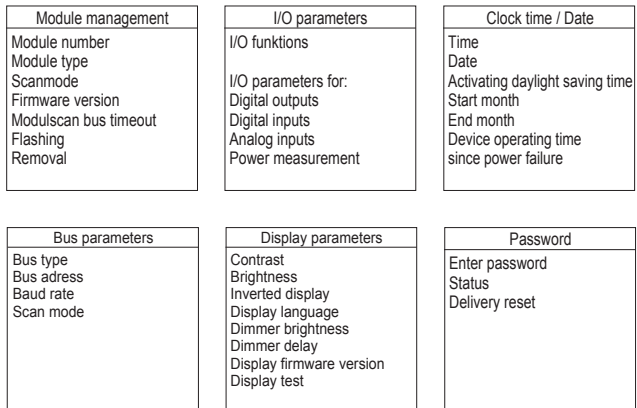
Module management
Module number
Module type
Scanmode
Firmware version
Modulscan bus timeout
Flashing
Removal

I/O parameters
I/O funktions

I/O parameters for:
Digital outputs
Digital inputs
Analog inputs
Power measurement

Clock time / Date
Time
Date
Activating daylight saving time
Start month
End month
Device operating time
since power failure

Bus parameters
Bus type
Bus adress
Baud rate
Scan mode

Display parameters
Contrast
Brightness
Inverted display
Display language
Dimmer brightness
Dimmer delay
Display firmware version
Display test

Password
Enter password
Status
Delivery reset